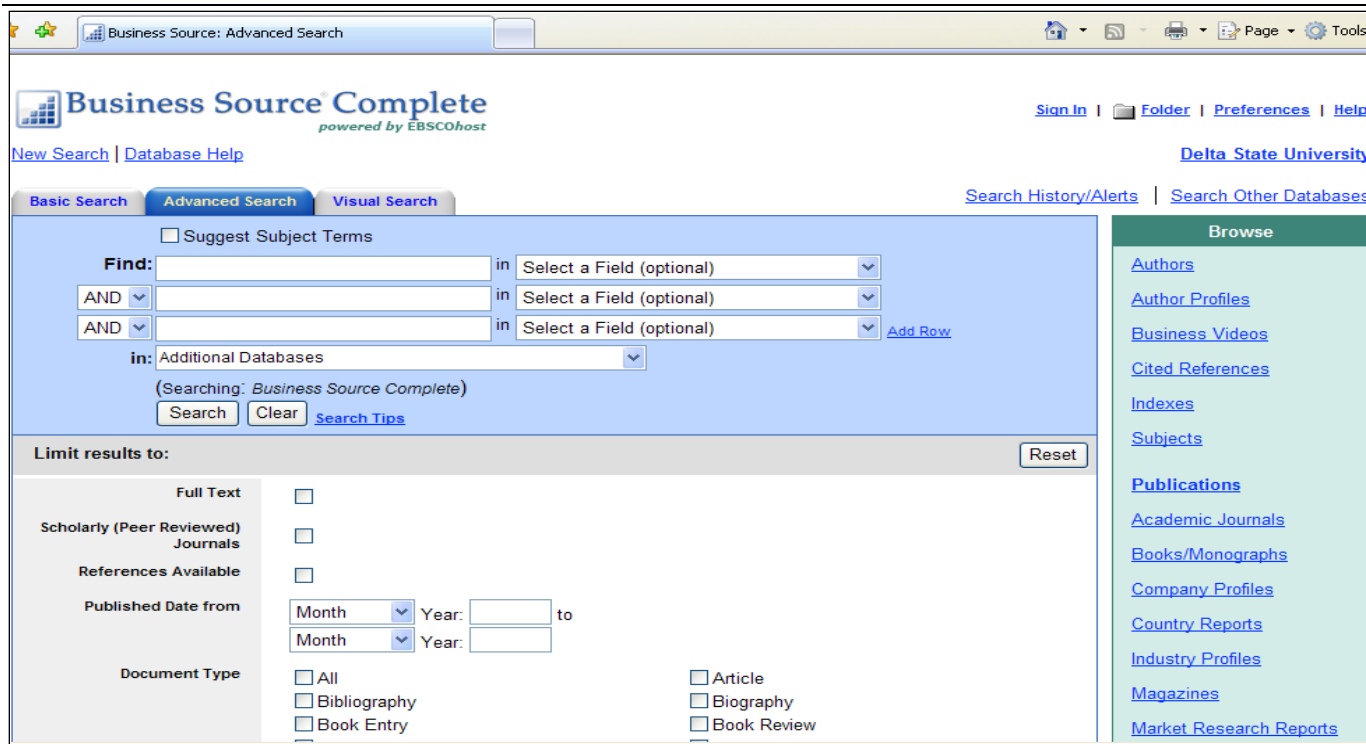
Business Source: Advanced Search

Page Tools

Business Source® Complete
powered by EBSCOhost

Sign In | Folder | Preferences | Help

New Search | Database Help

Delta State University

Basic Search | Advanced Search | Visual Search

Search History/Alerts | Search Other Databases

Suggest Subject Terms

Find: in Select a Field (optional)
AND in Select a Field (optional)
AND in Select a Field (optional) Add Row
in: Additional Databases
(Searching: Business Source Complete)
Search Clear Search Tips

Limit results to: Reset

Full Text
Scholarly (Peer Reviewed) Journals
References Available
Published Date from Month Year: to
Month Year:
Document Type
All
Article
Bibliography
Biography
Book Entry
Book Review

Browse
Authors
Author Profiles
Business Videos
Cited References
Indexes
Subjects

Publications
Academic Journals
Books/Monographs
Company Profiles
Country Reports
Industry Profiles
Magazines
Market Research Reports